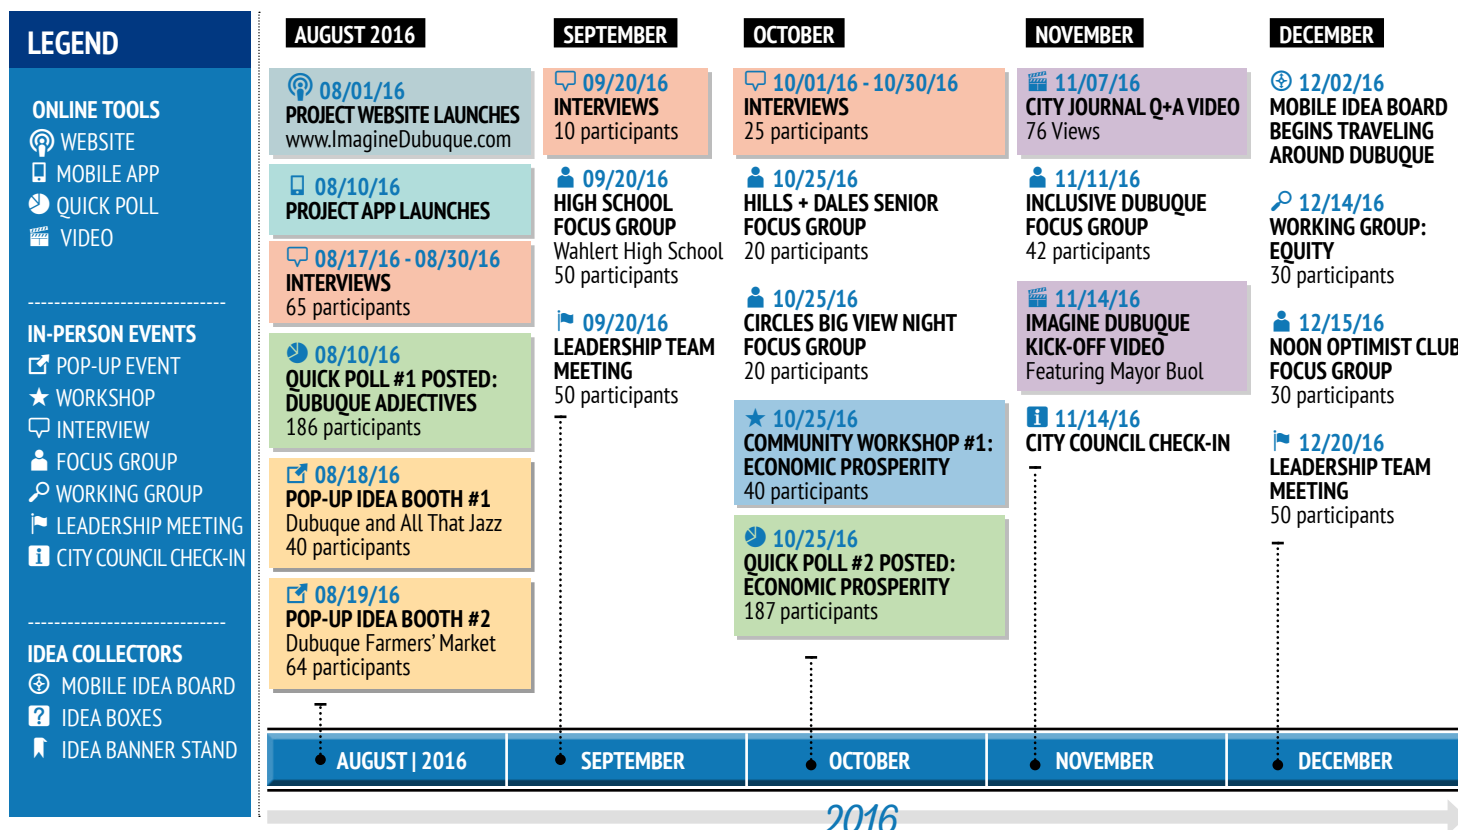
LEGEND

ONLINE TOOLS
WEBSITE
MOBILE APP
QUICK POLL
VIDEO

IN-PERSON EVENTS
POP-UP EVENT
WORKSHOP
INTERVIEW
FOCUS GROUP
WORKING GROUP
LEADERSHIP MEETING
CITY COUNCIL CHECK-IN

IDEA COLLECTORS
MOBILE IDEA BOARD
IDEA BOXES
IDEA BANNER STAND

AUGUST 2016

08/01/16
PROJECT WEBSITE LAUNCHES
www.ImagineDubuque.com

08/10/16
PROJECT APP LAUNCHES

08/17/16 - 08/30/16
INTERVIEWS
65 participants

08/10/16
QUICK POLL #1 POSTED: DUBUQUE ADJECTIVES
186 participants

08/18/16
POP-UP IDEA BOOTH #1
Dubuque and All That Jazz
40 participants

08/19/16
POP-UP IDEA BOOTH #2
Dubuque Farmers' Market
64 participants

SEPTEMBER

09/20/16
INTERVIEWS
10 participants

09/20/16
HIGH SCHOOL FOCUS GROUP
Wahlert High School
50 participants

09/20/16
LEADERSHIP TEAM MEETING
50 participants

OCTOBER

10/01/16 - 10/30/16
INTERVIEWS
25 participants

10/25/16
HILLS + DALES SENIOR FOCUS GROUP
20 participants

10/25/16
CIRCLES BIG VIEW NIGHT FOCUS GROUP
20 participants

10/25/16
COMMUNITY WORKSHOP #1: ECONOMIC PROSPERITY
40 participants

10/25/16
QUICK POLL #2 POSTED: ECONOMIC PROSPERITY
187 participants

NOVEMBER

11/07/16
CITY JOURNAL Q+A VIDEO
76 Views

11/11/16
INCLUSIVE DUBUQUE FOCUS GROUP
42 participants

11/14/16
IMAGINE DUBUQUE KICK-OFF VIDEO
Featuring Mayor Buol

11/14/16
CITY COUNCIL CHECK-IN

DECEMBER

12/02/16
MOBILE IDEA BOARD BEGINS TRAVELING AROUND DUBUQUE

12/14/16
WORKING GROUP: EQUITY
30 participants

12/15/16
NOON OPTIMIST CLUB FOCUS GROUP
30 participants

12/20/16
LEADERSHIP TEAM MEETING
50 participants

AUGUST | 2016
SEPTEMBER
OCTOBER
NOVEMBER
DECEMBER

2016